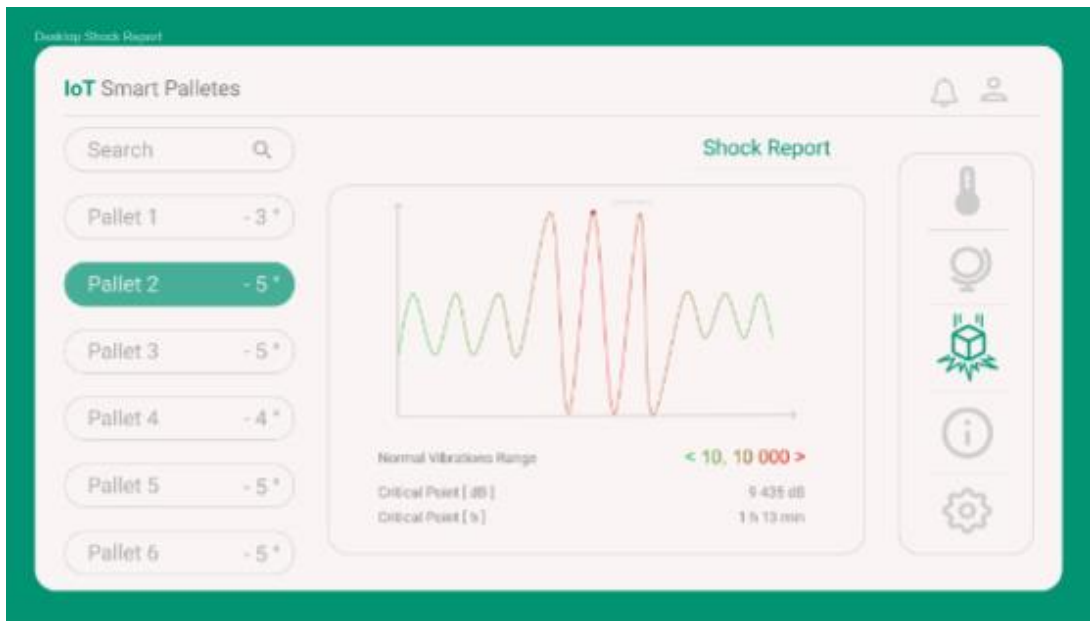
Desktop Shock Report

IoT Smart Palletes

Search

Pallet 1 - 3 °

Pallet 2 - 5 °

Pallet 3 - 5 °

Pallet 4 - 4 °

Pallet 5 - 5 °

Pallet 6 - 5 °

Shock Report

Normal Vibrations Range < 10, 10 000 >

Critical Point [ dB ] 9 435 dB

Critical Point [ h ] 1 h 13 min